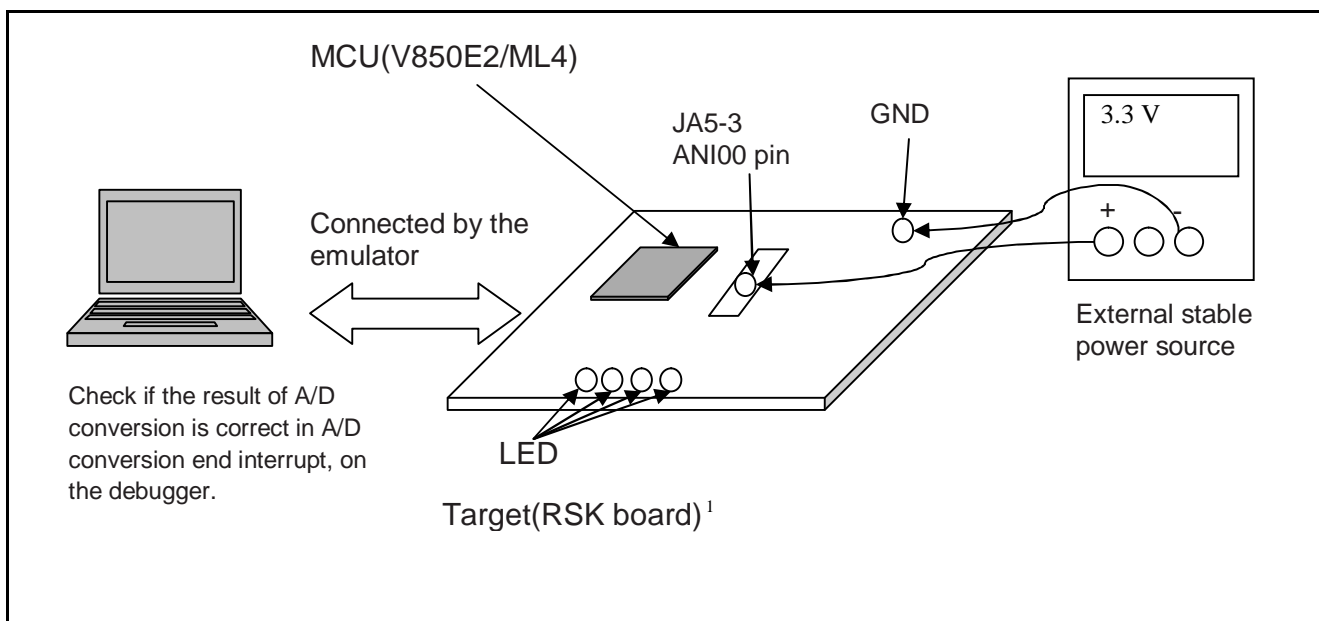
MCU(V850E2/ML4)

JA5-3
ANI00 pin

GND

3.3 V

+ -

Connected by the emulator

External stable power source

Check if the result of A/D conversion is correct in A/D conversion end interrupt, on the debugger.

LED

Target(RSK board)$^{1}$